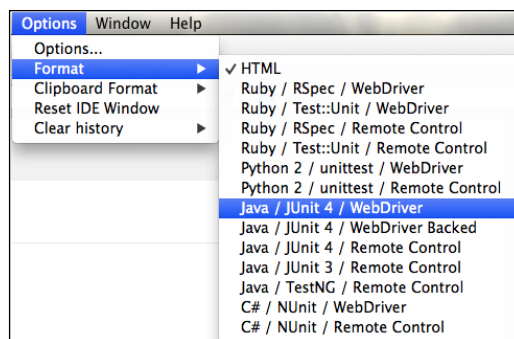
Options Window Help

Options...
Format
Clipboard Format
Reset IDE Window
Clear history

✓ HTML
Ruby / RSpec / WebDriver
Ruby / Test::Unit / WebDriver
Ruby / RSpec / Remote Control
Ruby / Test::Unit / Remote Control
Python 2 / unittest / WebDriver
Python 2 / unittest / Remote Control
Java / JUnit 4 / WebDriver
Java / JUnit 4 / WebDriver Backed
Java / JUnit 4 / Remote Control
Java / JUnit 3 / Remote Control
Java / TestNG / Remote Control
C# / NUnit / WebDriver
C# / NUnit / Remote Control